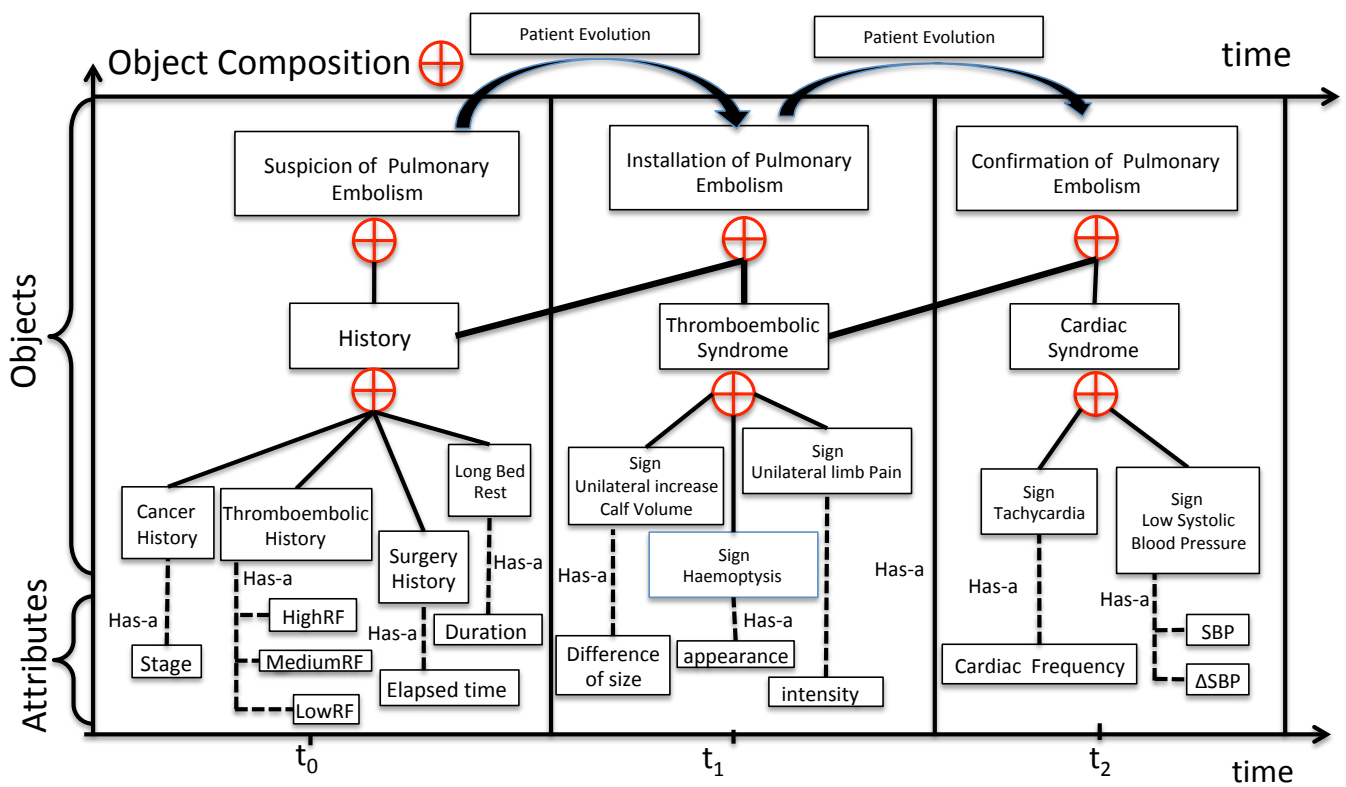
Patient Evolution

Patient Evolution

Object Composition $\oplus$

time

Objects

Attributes

Suspicion of Pulmonary Embolism

$\oplus$

History

$\oplus$

Cancer History

Has-a

Stage

Thromboembolic History

Has-a

HighRF

MediumRF

LowRF

Surgery History

Has-a

Elapsed time

Long Bed Rest

Has-a

Duration

Installation of Pulmonary Embolism

$\oplus$

Thromboembolic Syndrome

$\oplus$

Sign Unilateral increase Calf Volume

Has-a

Difference of size

Sign Haemoptysis

Has-a

appearance

Sign Unilateral limb Pain

Has-a

intensity

Confirmation of Pulmonary Embolism

$\oplus$

Cardiac Syndrome

$\oplus$

Sign Tachycardia

Has-a

Cardiac Frequency

Sign Low Systolic Blood Pressure

Has-a

SBP

ΔSBP

$t_0$

$t_1$

$t_2$

time